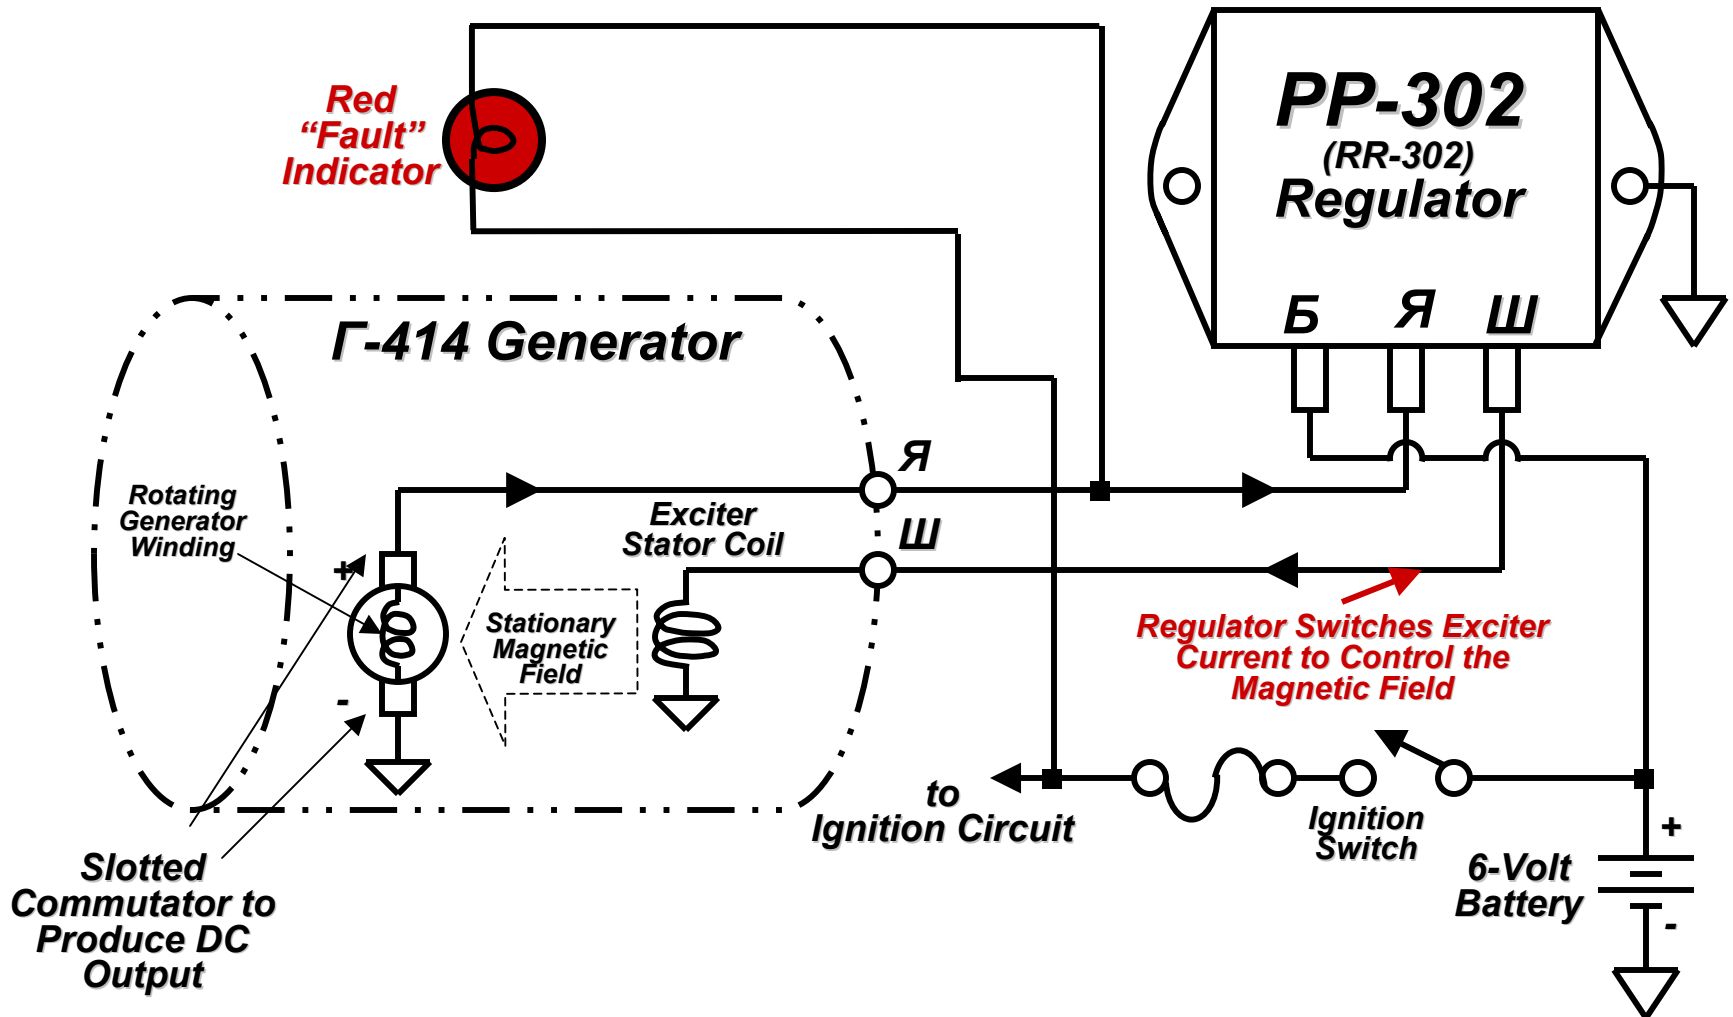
Red "Fault" Indicator

PP-302
(RR-302)
Regulator

Б Я Ш

Г-414 Generator

Rotating Generator Winding

Я

Exciter Stator Coil

Ш

+

Stationary Magnetic Field

-

Regulator Switches Exciter Current to Control the Magnetic Field

to Ignition Circuit

Ignition Switch

+

6-Volt Battery

-

Slotted Commutator to Produce DC Output